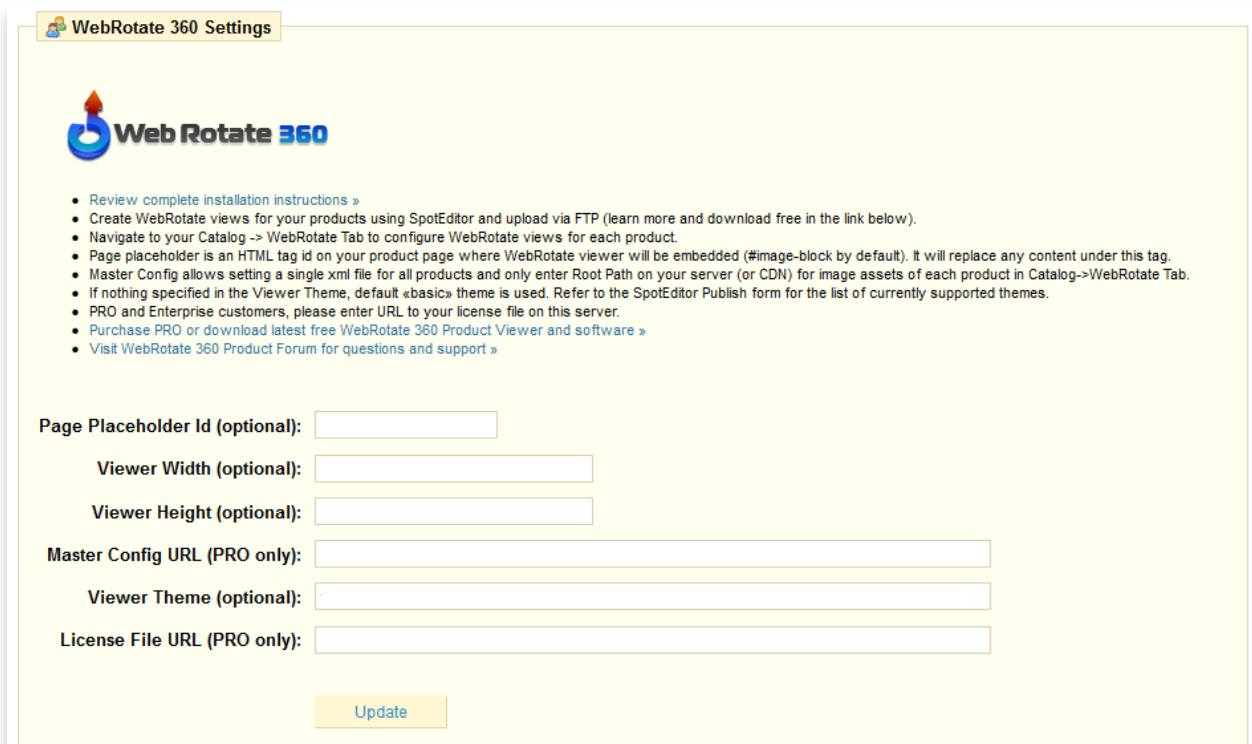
WebRotate 360 Settings

Web Rotate 360

- Review complete installation instructions »
- Create WebRotate views for your products using SpotEditor and upload via FTP (learn more and download free in the link below).
- Navigate to your Catalog -> WebRotate Tab to configure WebRotate views for each product.
- Page placeholder is an HTML tag id on your product page where WebRotate viewer will be embedded (#image-block by default). It will replace any content under this tag.
- Master Config allows setting a single xml file for all products and only enter Root Path on your server (or CDN) for image assets of each product in Catalog->WebRotate Tab.
- If nothing specified in the Viewer Theme, default «basic» theme is used. Refer to the SpotEditor Publish form for the list of currently supported themes.
- PRO and Enterprise customers, please enter URL to your license file on this server.
- Purchase PRO or download latest free WebRotate 360 Product Viewer and software »
- Visit WebRotate 360 Product Forum for questions and support »

Page Placeholder Id (optional):

Viewer Width (optional):

Viewer Height (optional):

Master Config URL (PRO only):

Viewer Theme (optional):

License File URL (PRO only):

Update